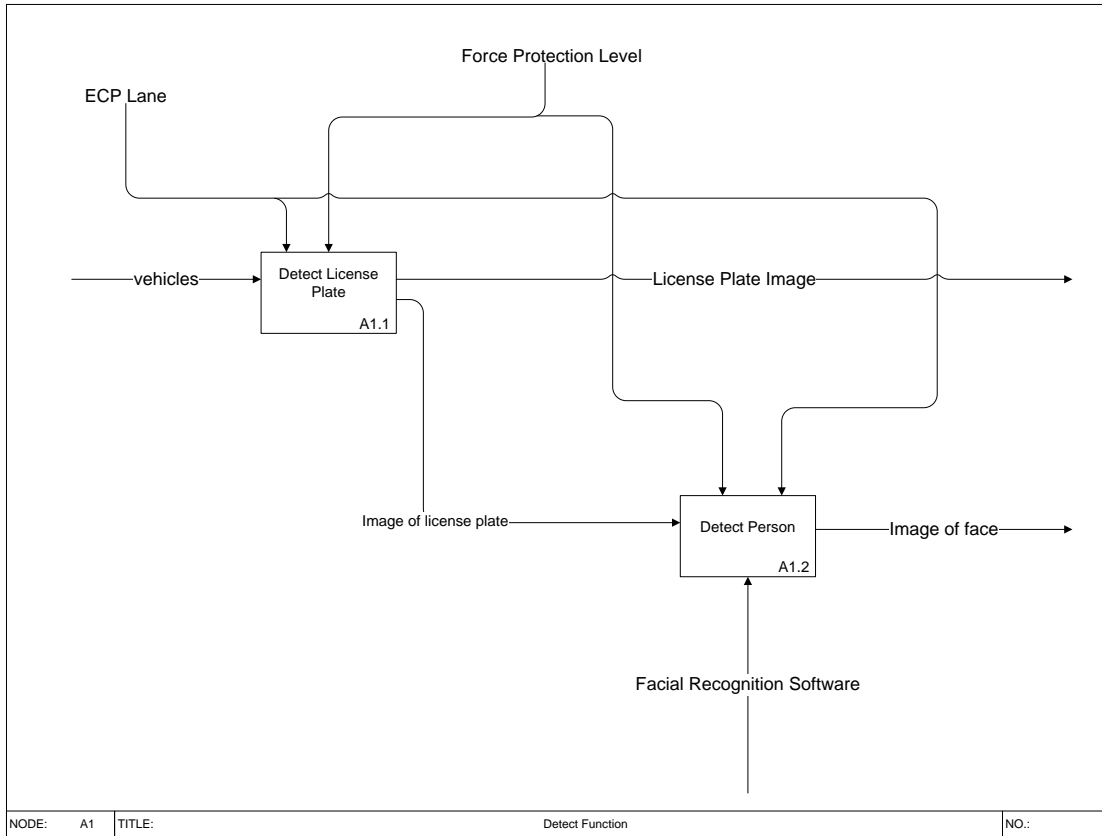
Force Protection Level

ECP Lane

vehicles

Detect License Plate

A1.1

License Plate Image

Image of license plate

Detect Person

A1.2

Image of face

Facial Recognition Software

| NODE: | A1 | TITLE: | Detect Function | NO.: |
|---|---|---|---|---|